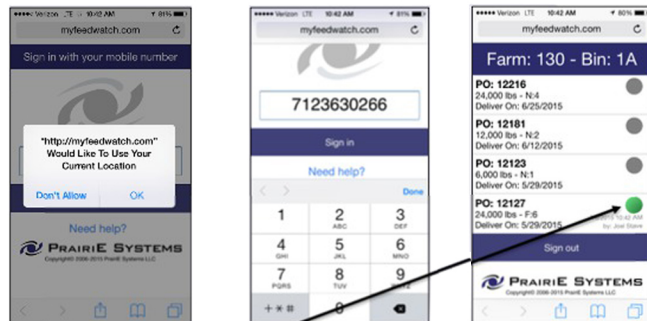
Verizon LTE 10:42 AM 81%

myfeedwatch.com

Sign in with your mobile number

"http://myfeedwatch.com" Would Like To Use Your Current Location

Don't Allow OK

Need help?

PRAIRIE SYSTEMS

Copyright 2006-2015 PrairiE Systems LLC

Verizon LTE 10:42 AM 81%

myfeedwatch.com

7123630266

Sign in

Need help?

Done

| 1 | 2 ABC | 3 DEF |
|---|---|---|
| 4 GHI | 5 JKL | 6 MNO |
| 7 PQRS | 8 TUV | 9 WXYZ |
| + * # | 0 | |

Verizon LTE 10:42 AM 80%

myfeedwatch.com

Farm: 130 - Bin: 1A

PO: 12216
24,000 lbs - N:4
Deliver On: 6/25/2015

PO: 12181
12,000 lbs - N:2
Deliver On: 6/12/2015

PO: 12123
6,000 lbs - N:1
Deliver On: 5/29/2015

PO: 12127
24,000 lbs - F:6
Deliver On: 5/29/2015

5/29/2015 10:42 AM
by: Joe Slave

Sign out

PRAIRIE SYSTEMS

Copyright 2006-2015 PrairiE Systems LLC